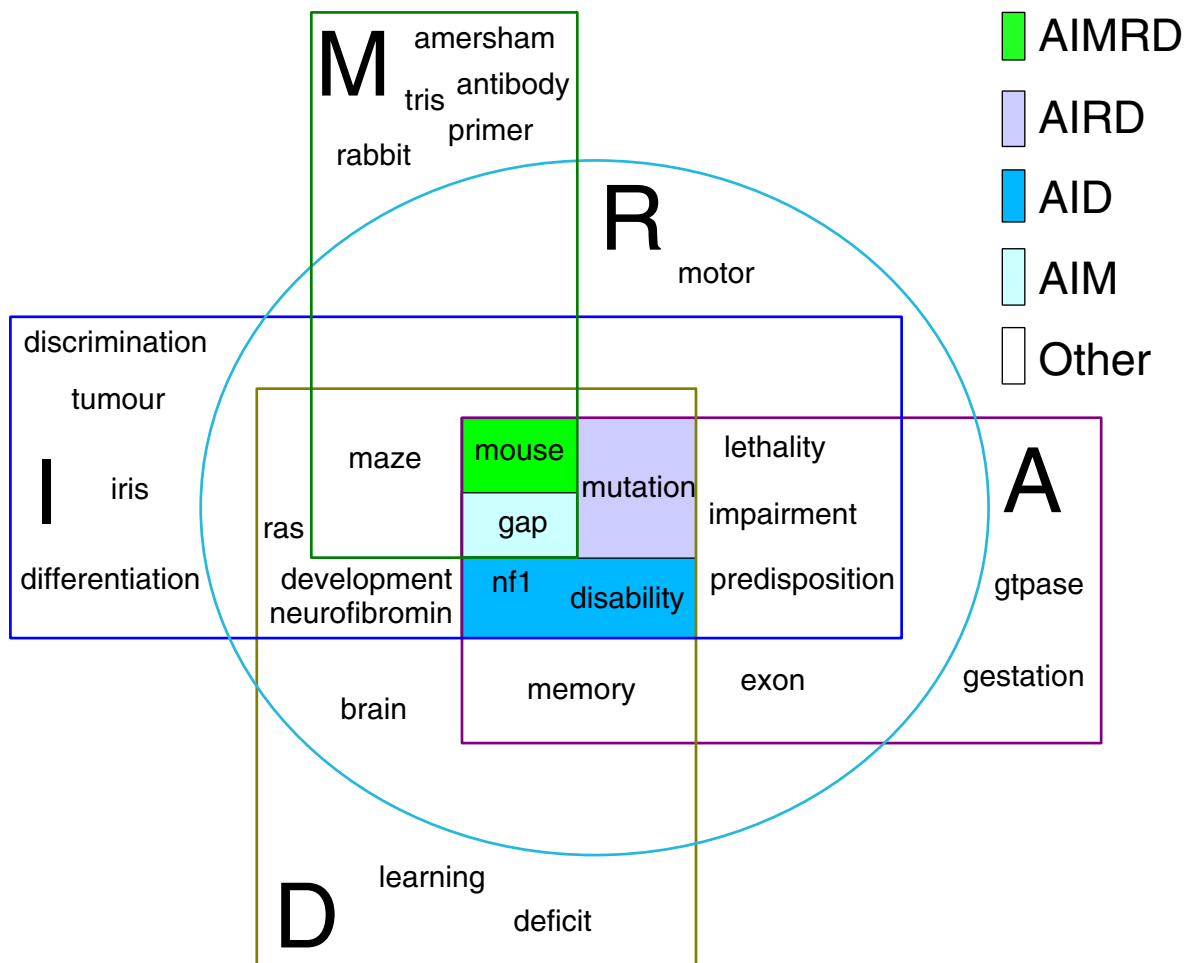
M
amersham
tris
antibody
primer
rabbit

AIMRD
AIRD
AID
AIM
Other

R
motor

discrimination
tumour
I
iris
differentiation

maze
mouse
mutation
gap
ras
development
neurofibromin
nf1
disability

lethality
impairment
predisposition
A
gtpase
gestation

memory
exon
brain

D
learning
deficit